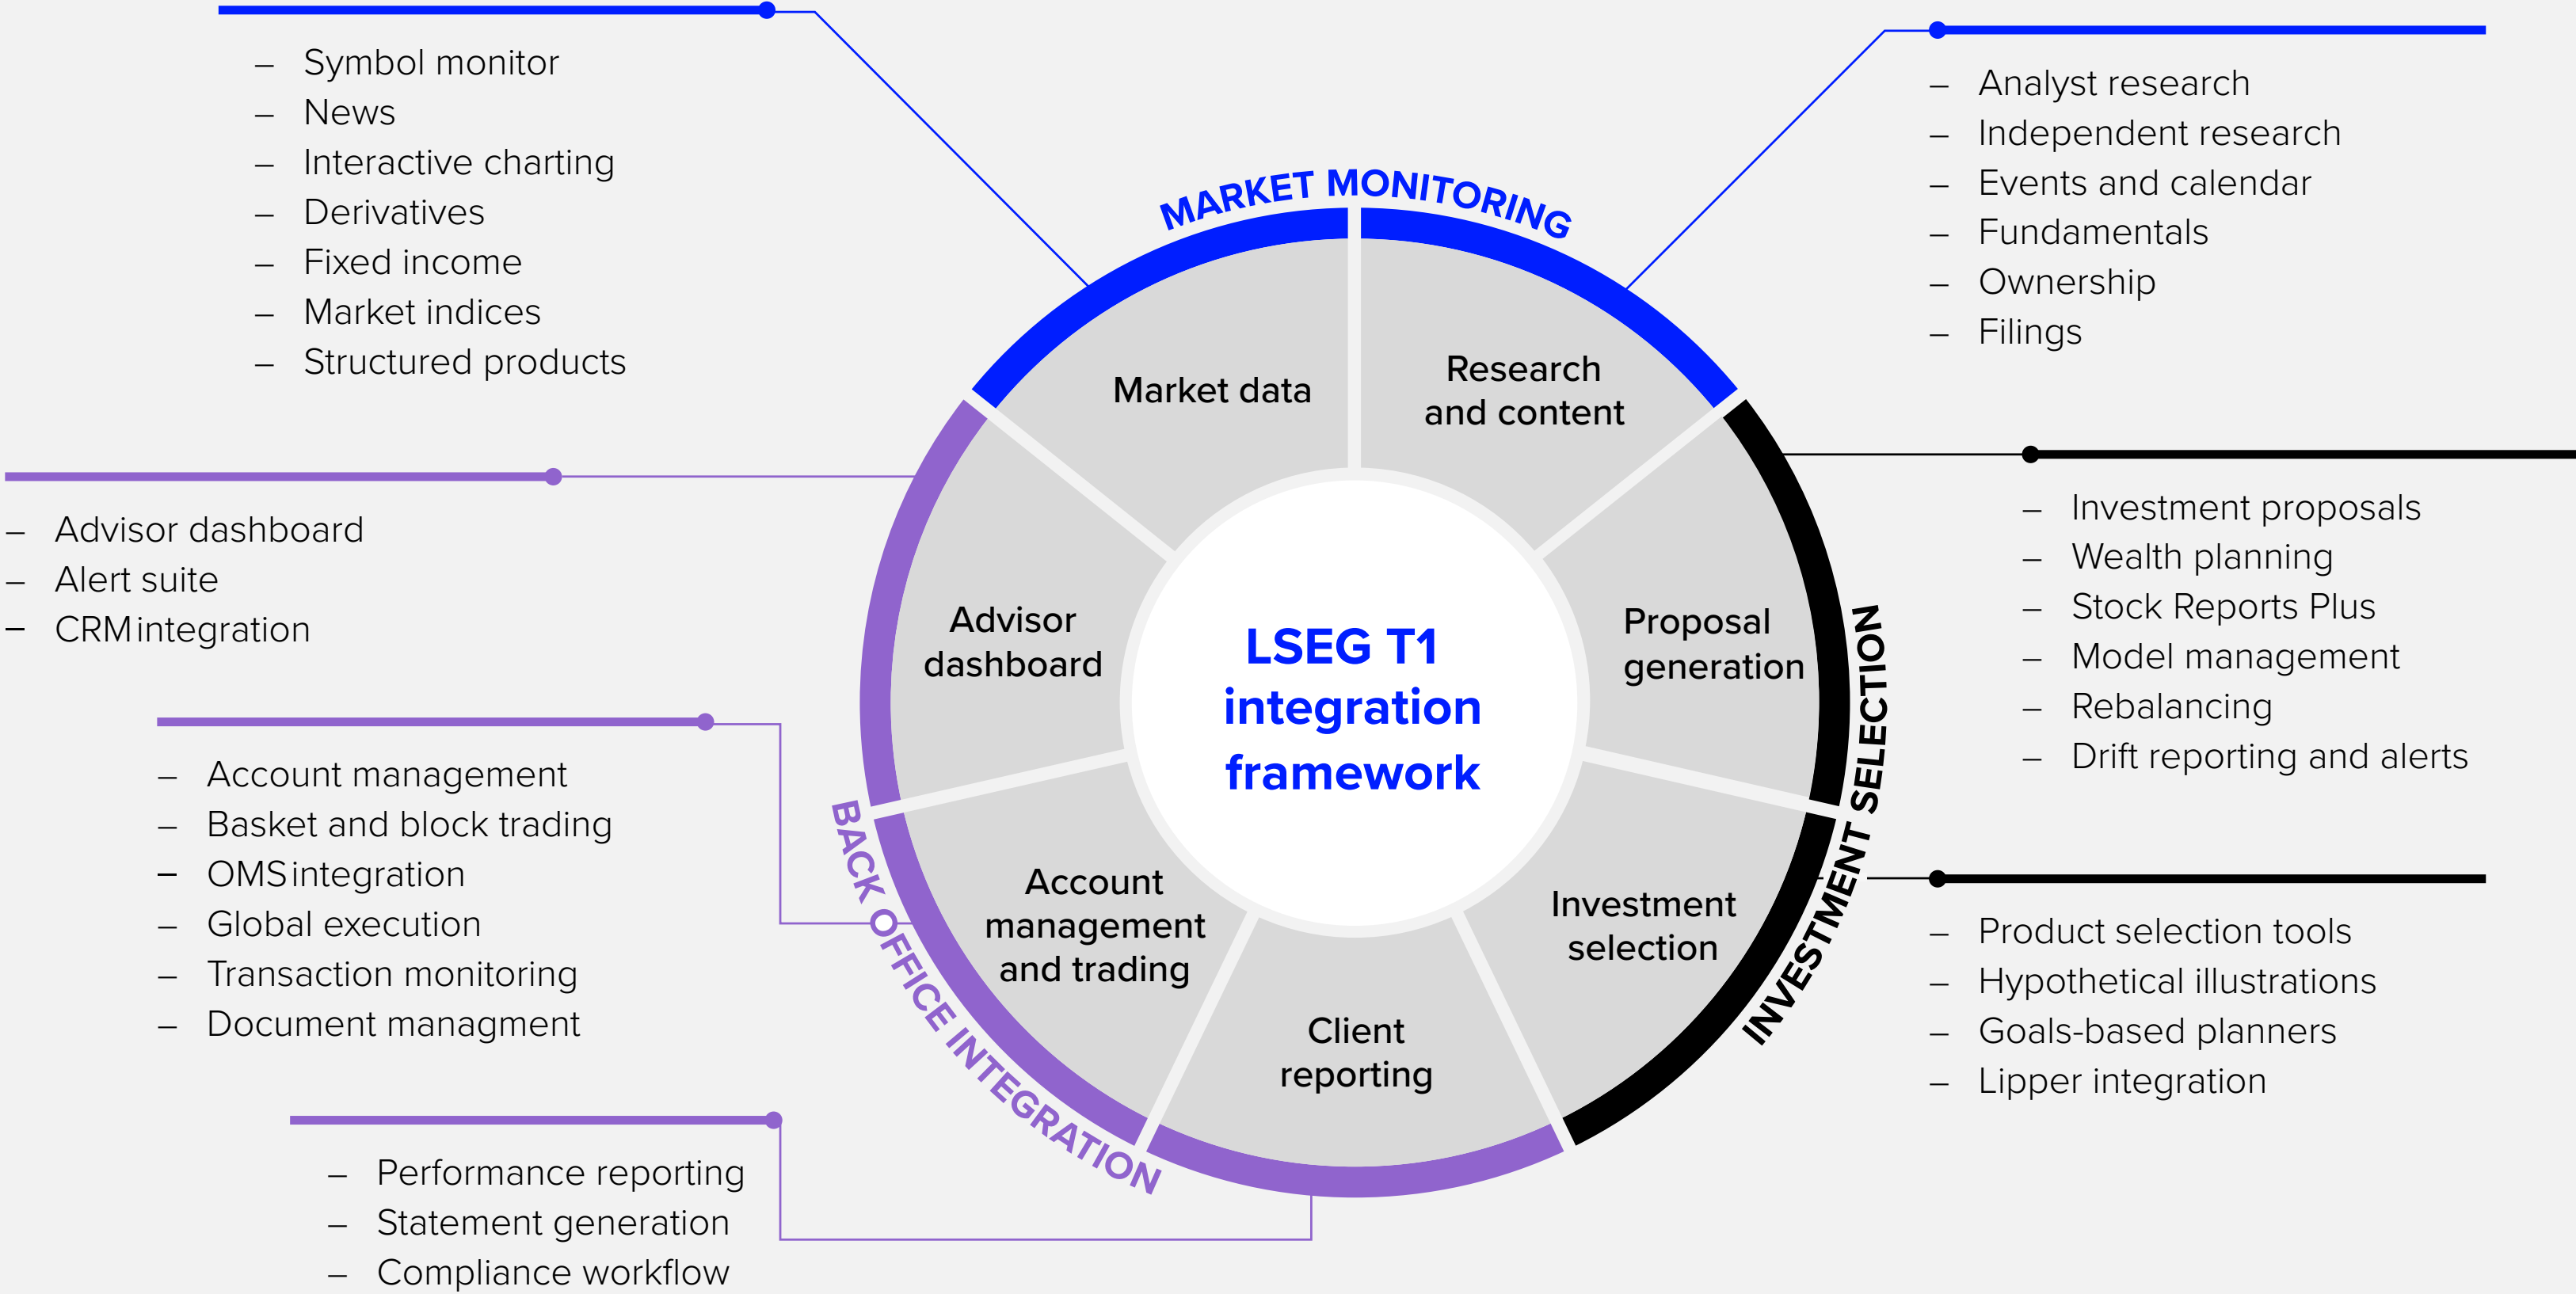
– Symbol monitor
– News
– Interactive charting
– Derivatives
– Fixed income
– Market indices
– Structured products

MARKET MONITORING

– Analyst research
– Independent research
– Events and calendar
– Fundamentals
– Ownership
– Filings

Market data

Research and content

– Advisor dashboard
– Alert suite
– CRM integration

Advisor dashboard

LSEG T1 integration framework

Proposal generation

– Investment proposals
– Wealth planning
– Stock Reports Plus
– Model management
– Rebalancing
– Drift reporting and alerts

– Account management
– Basket and block trading
– OMS integration
– Global execution
– Transaction monitoring
– Document managment

Account management and trading

Investment selection

INVESTMENT SELECTION

– Product selection tools
– Hypothetical illustrations
– Goals-based planners
– Lipper integration

Client reporting

BACK OFFICE INTEGRATION

– Performance reporting
– Statement generation
– Compliance workflow